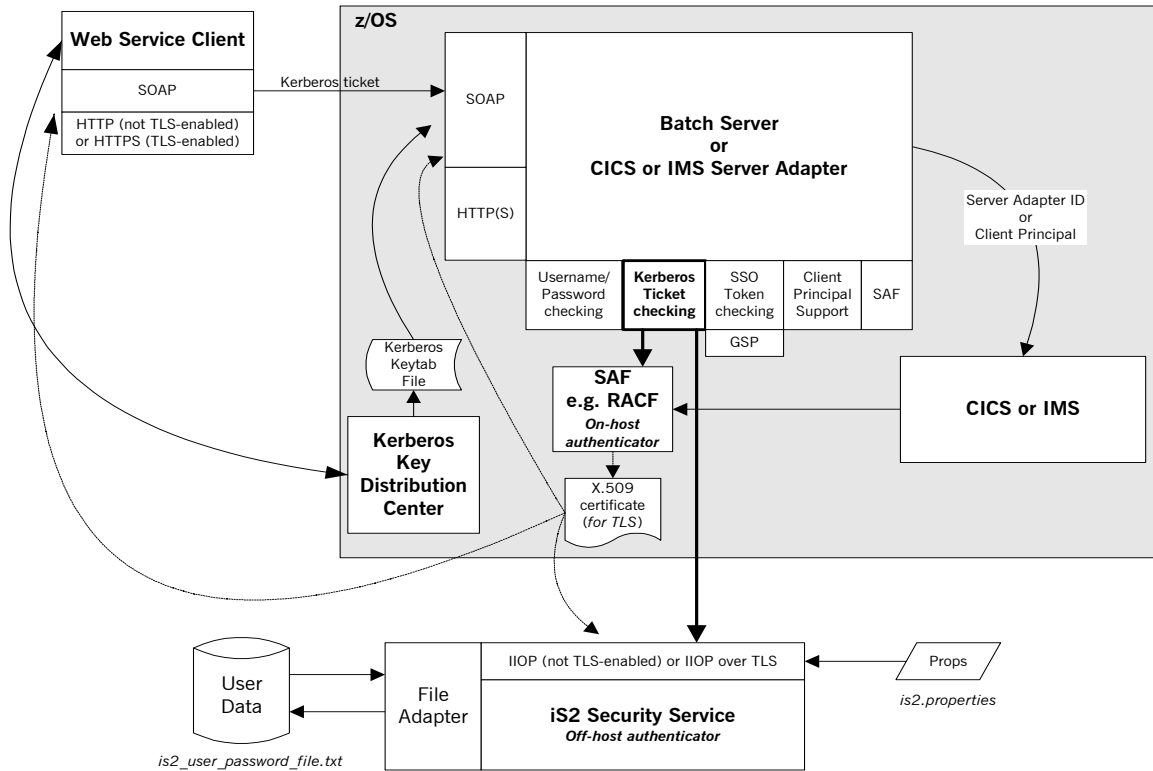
Web Service Client

SOAP

HTTP (not TLS-enabled) or HTTPS (TLS-enabled)

Kerberos ticket

z/OS

SOAP

HTTP(S)

Batch Server
or
CICS or IMS Server Adapter

Server Adapter ID
or
Client Principal

Username/ Password checking

Kerberos Ticket checking

SSO Token checking

GSP

Client Principal Support

SAF

Kerberos Keytab File

Kerberos Key Distribution Center

SAF
e.g. RACF
On-host authenticator

X.509 certificate (for TLS)

CICS or IMS

User Data

is2_user_password_file.txt

File Adapter

IIOP (not TLS-enabled) or IIOP over TLS

iS2 Security Service
Off-host authenticator

Props

is2.properties